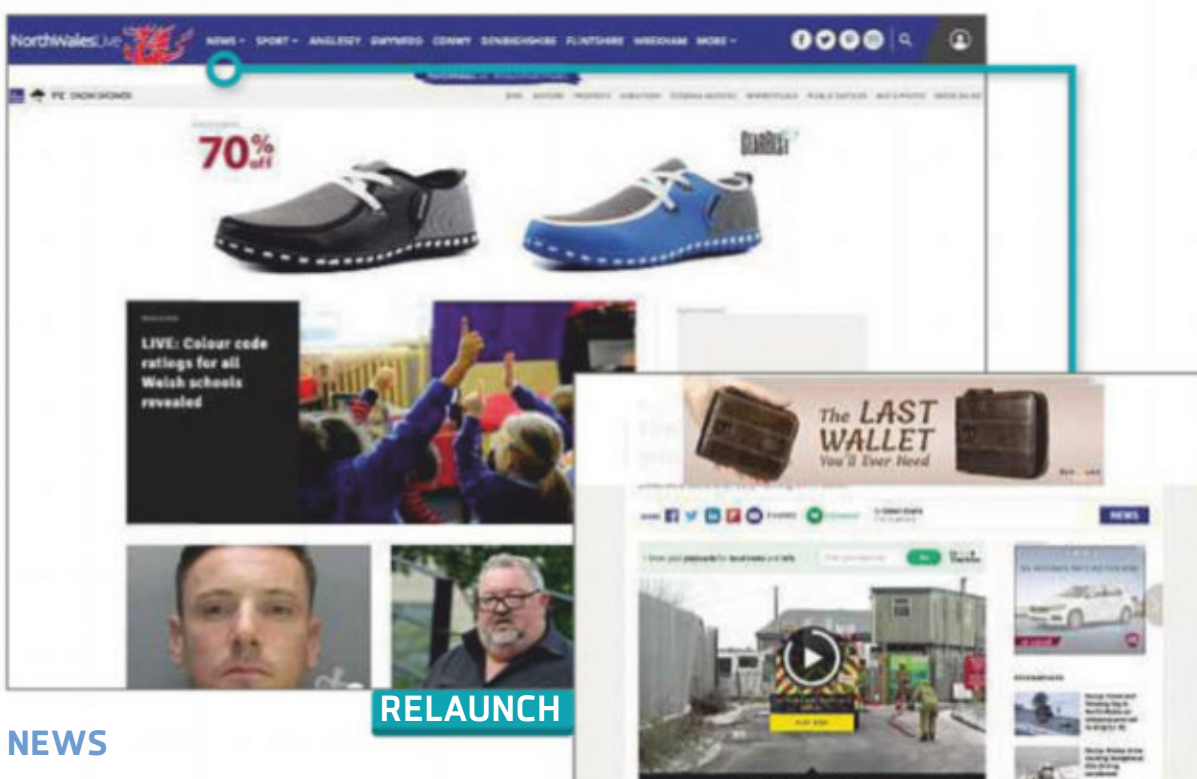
NorthWalesLive NEWS SPORT ANGLESEY GWYNEDD CONWY DENBIGHSHIRE FLINTSHIRE WREXHAM MORE

70% off

LIVE: Colour code ratings for all Welsh schools revealed

The LAST WALLET You'll Ever Need

NEWS

RELAUNCH

NEWS